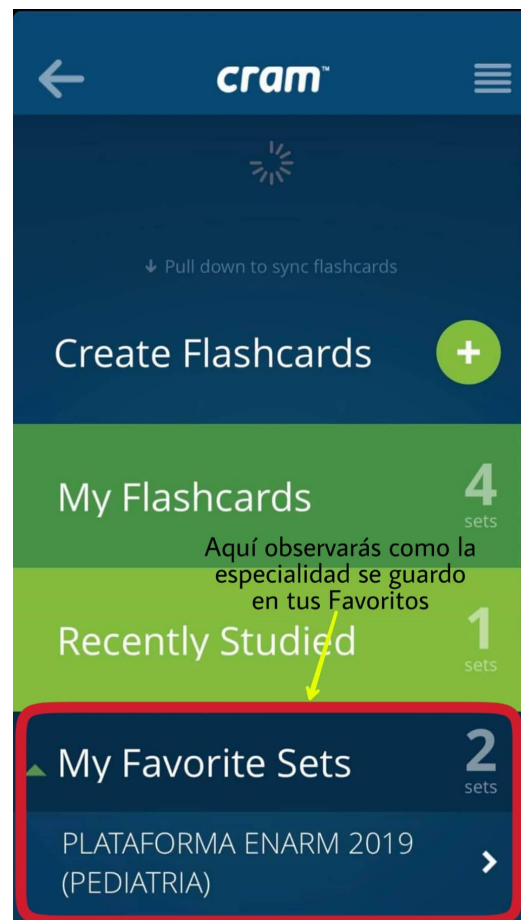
cram™

↓ Pull down to sync flashcards

Create Flashcards +

My Flashcards 4 sets

Aquí observarás como la especialidad se guardo en tus Favoritos

Recently Studied 1 sets

My Favorite Sets 2 sets

PLATAFORMA ENARM 2019 (PEDIATRIA) ›